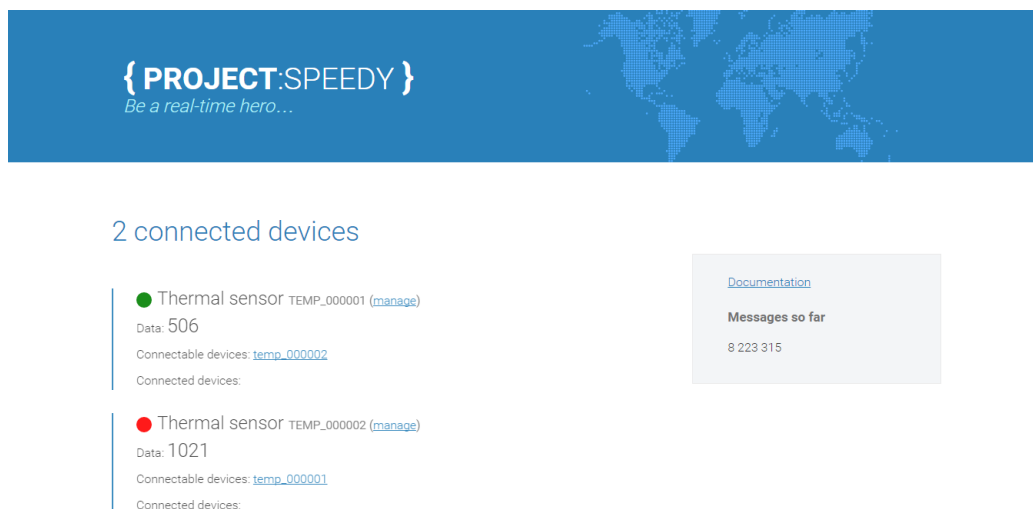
{ PROJECT:SPEEDY }
Be a real-time hero...

2 connected devices

Thermal sensor TEMP_000001 (manage)
Data: 506
Connectable devices: temp_000002
Connected devices:

Thermal sensor TEMP_000002 (manage)
Data: 1021
Connectable devices: temp_000001
Connected devices:

Documentation

Messages so far

8 223 315